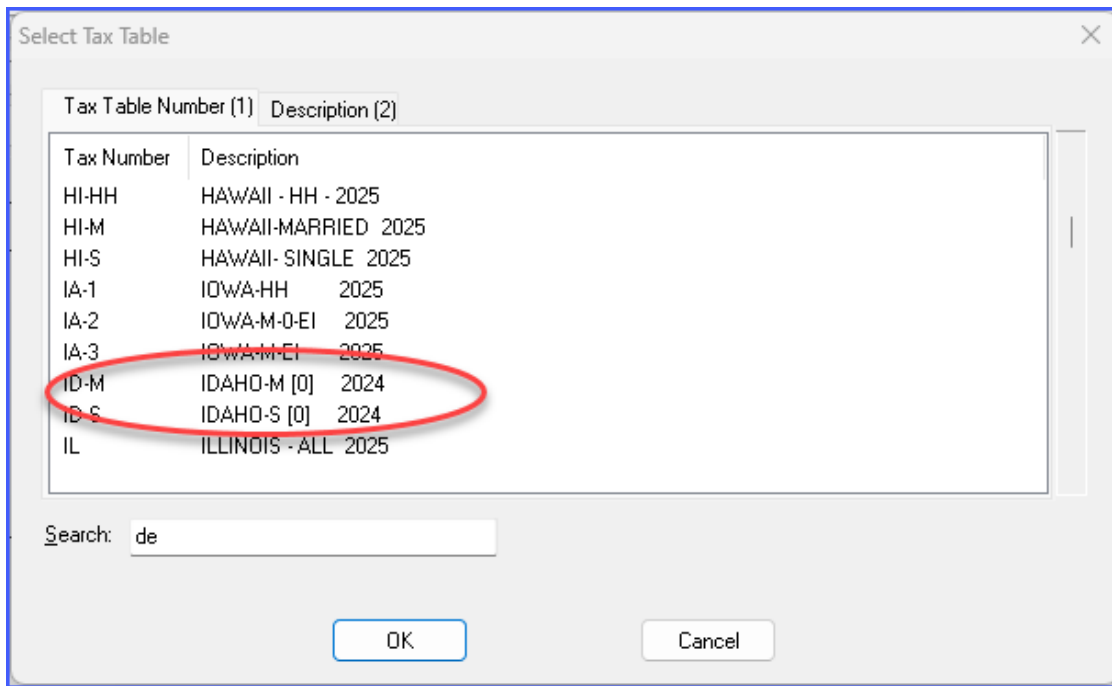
Select Tax Table

Tax Table Number (1) Description (2)

| Tax Number | Description |
|---|---|
| HI-HH | HAWAII - HH - 2025 |
| HI-M | HAWAII-MARRIED 2025 |
| HI-S | HAWAII- SINGLE 2025 |
| IA-1 | IOWA-HH 2025 |
| IA-2 | IOWA-M-0-EI 2025 |
| IA-3 | IOWA-M-EI 2025 |
| ID-M | IDAHO-M [0] 2024 |
| ID-S | IDAHO-S [0] 2024 |
| IL | ILLINOIS - ALL 2025 |

Search: de

OK Cancel